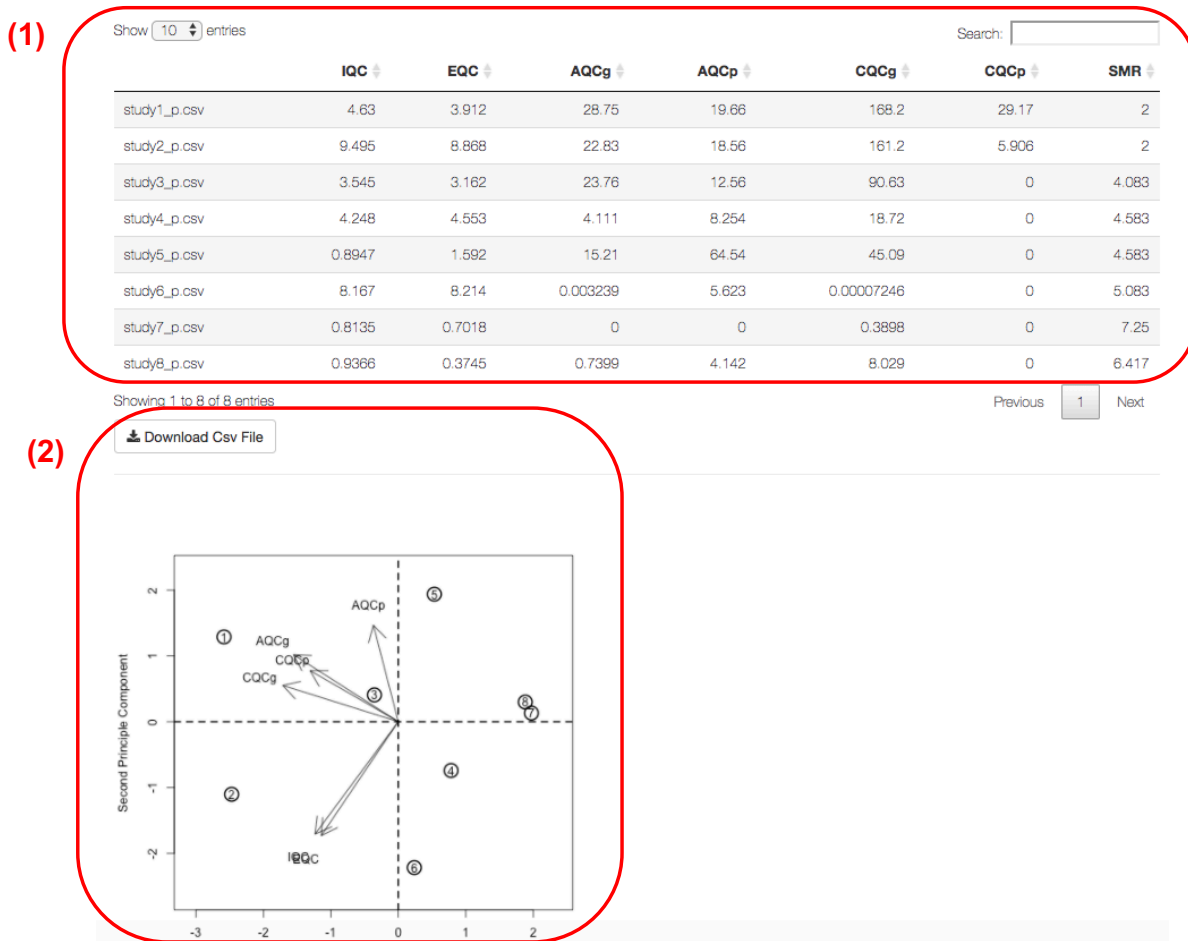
(1)

Show 10 entries

Search:

| | IQC | EQC | AQCg | AQCp | CQCg | CQCp | SMR |
|---|---|---|---|---|---|---|---|
| study1_p.csv | 4.63 | 3.912 | 28.75 | 19.66 | 168.2 | 29.17 | 2 |
| study2_p.csv | 9.495 | 8.868 | 22.83 | 18.56 | 161.2 | 5.906 | 2 |
| study3_p.csv | 3.545 | 3.162 | 23.76 | 12.56 | 90.63 | 0 | 4.083 |
| study4_p.csv | 4.248 | 4.553 | 4.111 | 8.254 | 18.72 | 0 | 4.583 |
| study5_p.csv | 0.8947 | 1.592 | 15.21 | 64.54 | 45.09 | 0 | 4.583 |
| study6_p.csv | 8.167 | 8.214 | 0.003239 | 5.623 | 0.00007246 | 0 | 5.083 |
| study7_p.csv | 0.8135 | 0.7018 | 0 | 0 | 0.3898 | 0 | 7.25 |
| study8_p.csv | 0.9366 | 0.3745 | 0.7399 | 4.142 | 8.029 | 0 | 6.417 |

Showing 1 to 8 of 8 entries

Previous 1 Next

(2)

Download Csv File

Second Principle Component

AQCp
AQCg
CQCp
CQCg
IQC
EQC

1 2 3 4 5 6 7 8

2
1
0
-1
-2

-3 -2 -1 0 1 2